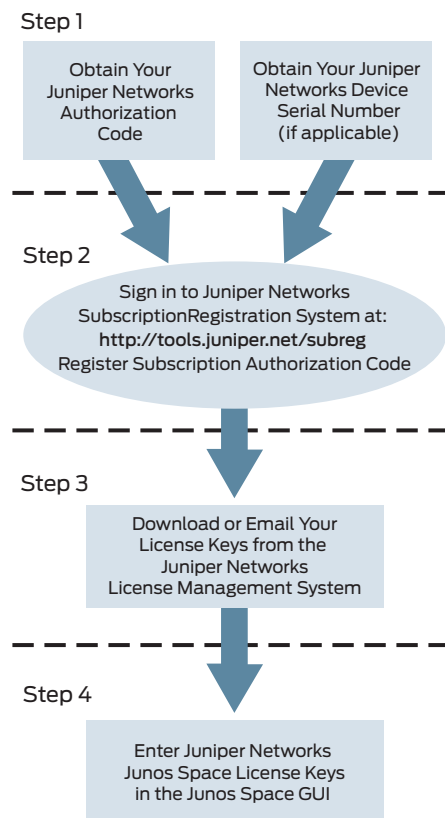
Step 1

Obtain Your Juniper Networks Authorization Code

Obtain Your Juniper Networks Device Serial Number (if applicable)

Step 2

Sign in to Juniper Networks SubscriptionRegistration System at: http://tools.juniper.net/subreg Register Subscription Authorization Code

Step 3

Download or Email Your License Keys from the Juniper Networks License Management System

Step 4

Enter Juniper Networks Junos Space License Keys in the Junos Space GUI